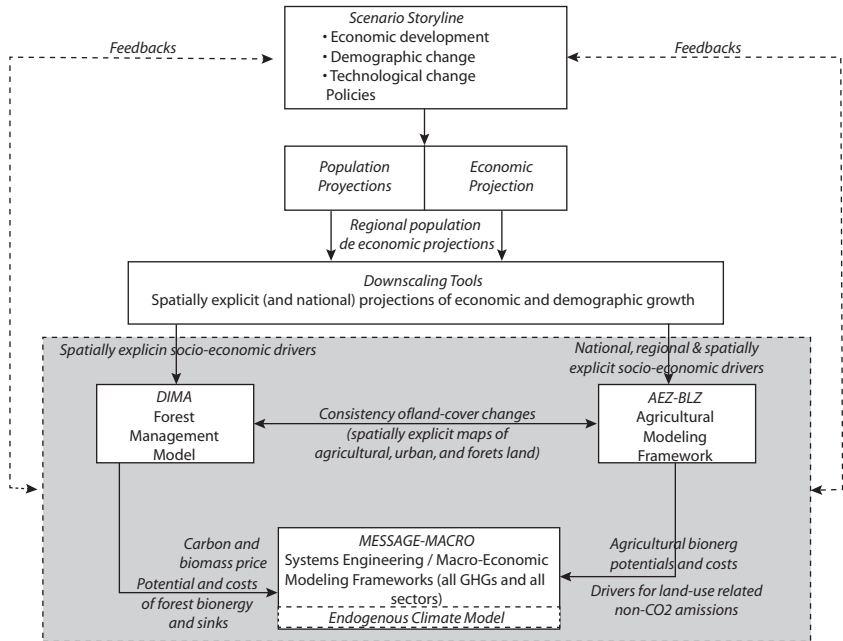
Scenario Storyline
• Economic development
• Demographic change
• Technological change
Policies

Feedbacks

Feedbacks

Population Proyections

Economic Projection

Regional population de economic projections

Downscaling Tools
Spatially explicit (and national) projections of economic and demographic growth

Spatially explicin socio-economic drivers

National, regional & spatially explicit socio-economic drivers

DIMA
Forest Management Model

Consistency ofland-cover changes (spatially explicit maps of agricultural, urban, and forets land)

AEZ-BLZ
Agricultural Modeling Framework

Carbon and biomass price

Potential and costs of forest bionergy and sinks

MESSAGE-MACRO
Systems Engineering / Macro-Economic Modeling Frameworks (all GHGs and all sectors)

Endogenous Climate Model

Agricultural bionerg potentials and costs

Drivers for land-use related non-CO2 amissions